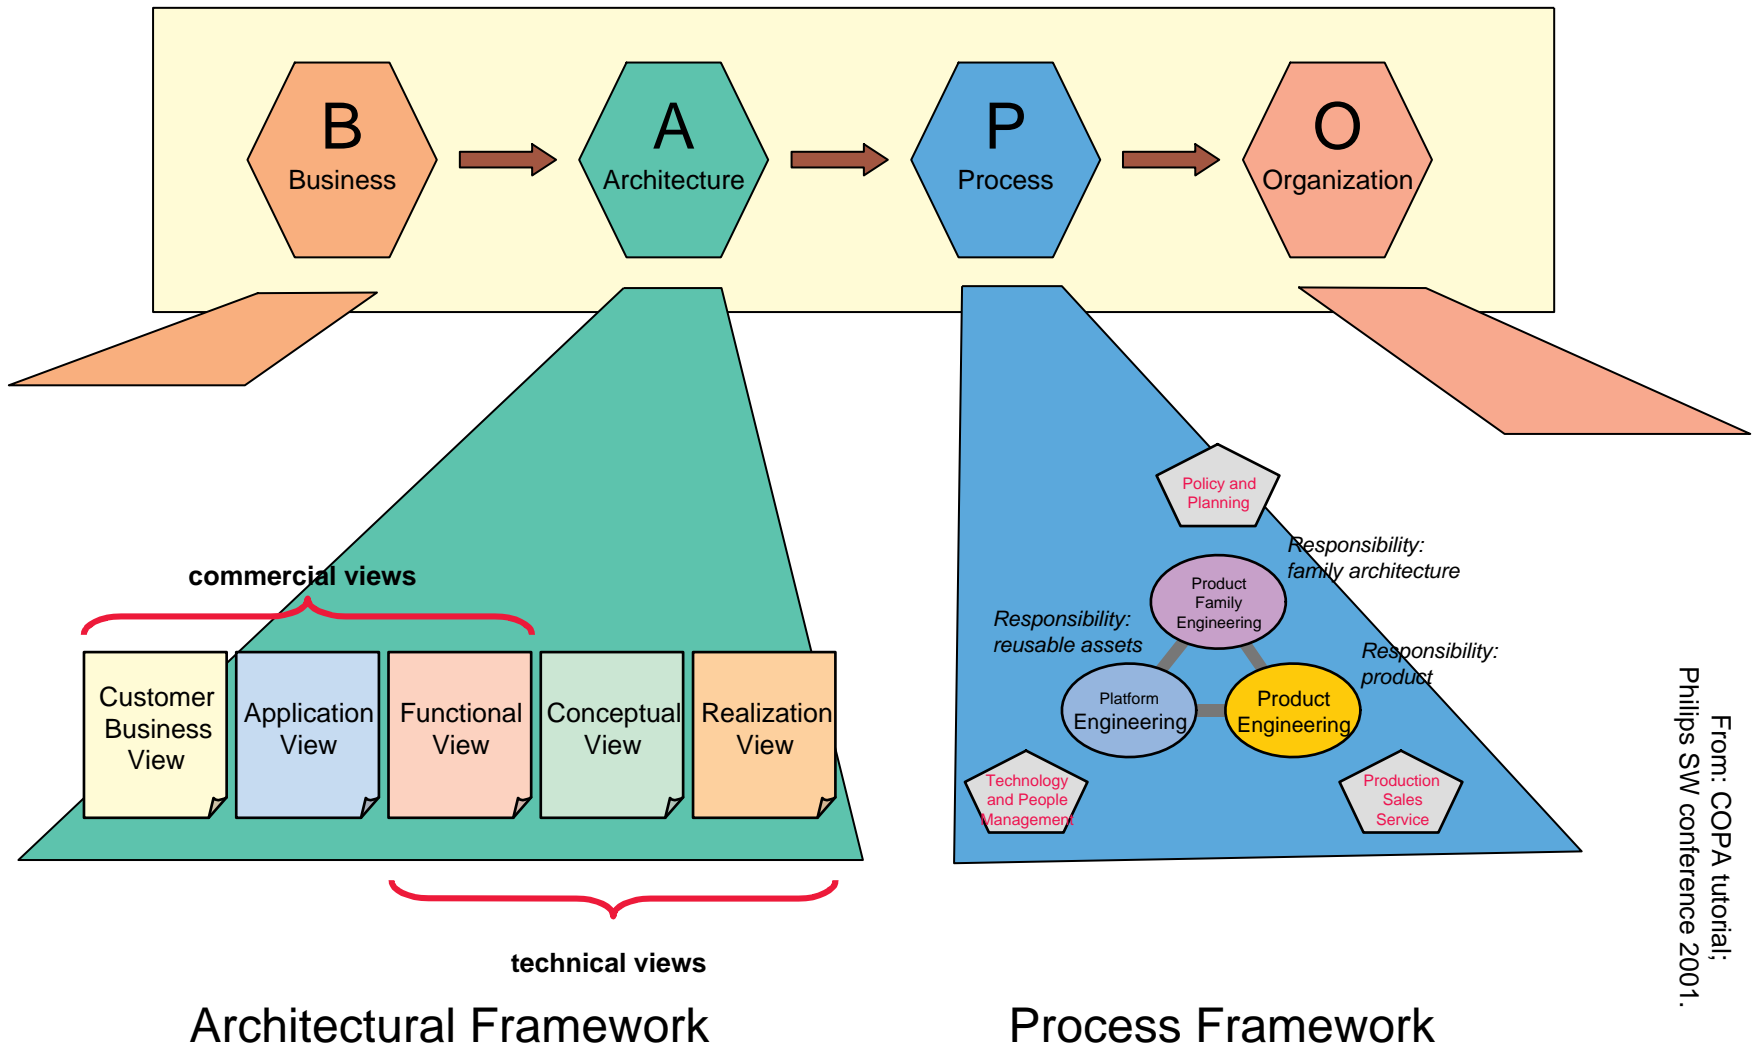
B
Business

A
Architecture

P
Process

O
Organization

commercial views

Customer Business View

Application View

Functional View

Conceptual View

Realization View

technical views

Architectural Framework

Policy and Planning

Responsibility: family architecture

Product Family Engineering

Responsibility: reusable assets

Responsibility: product

Platform Engineering

Product Engineering

Technology and People Management

Production Sales Service

Process Framework

From: COPA tutorial; Philips SW conference 2001.